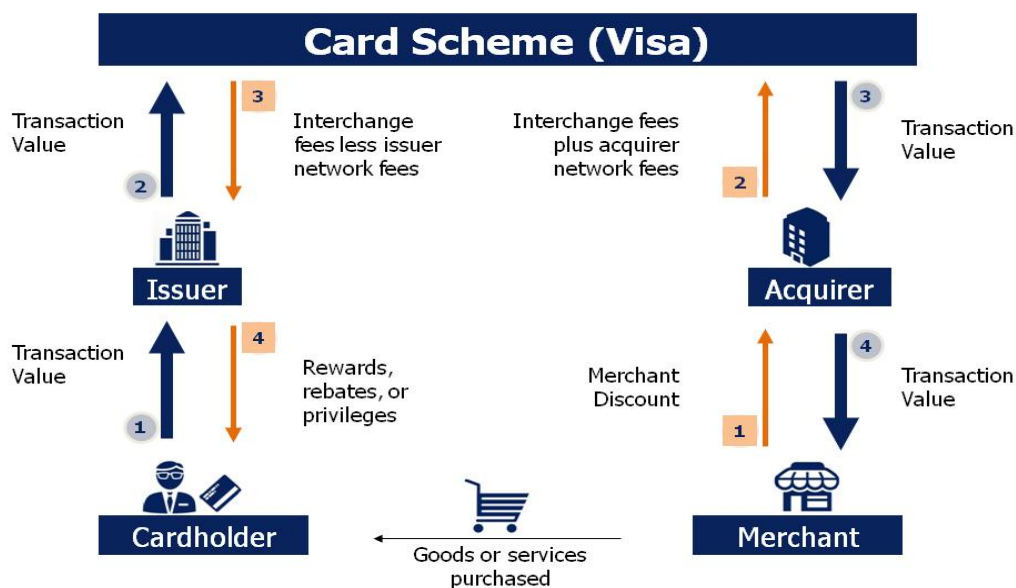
Card Scheme (Visa)

Transaction Value

2

3

Interchange fees less issuer network fees

Interchange fees plus acquirer network fees

2

3

Transaction Value

Issuer

Acquirer

Transaction Value

4

Rewards, rebates, or privileges

1

Merchant Discount

1

4

Transaction Value

Cardholder

Goods or services purchased

Merchant